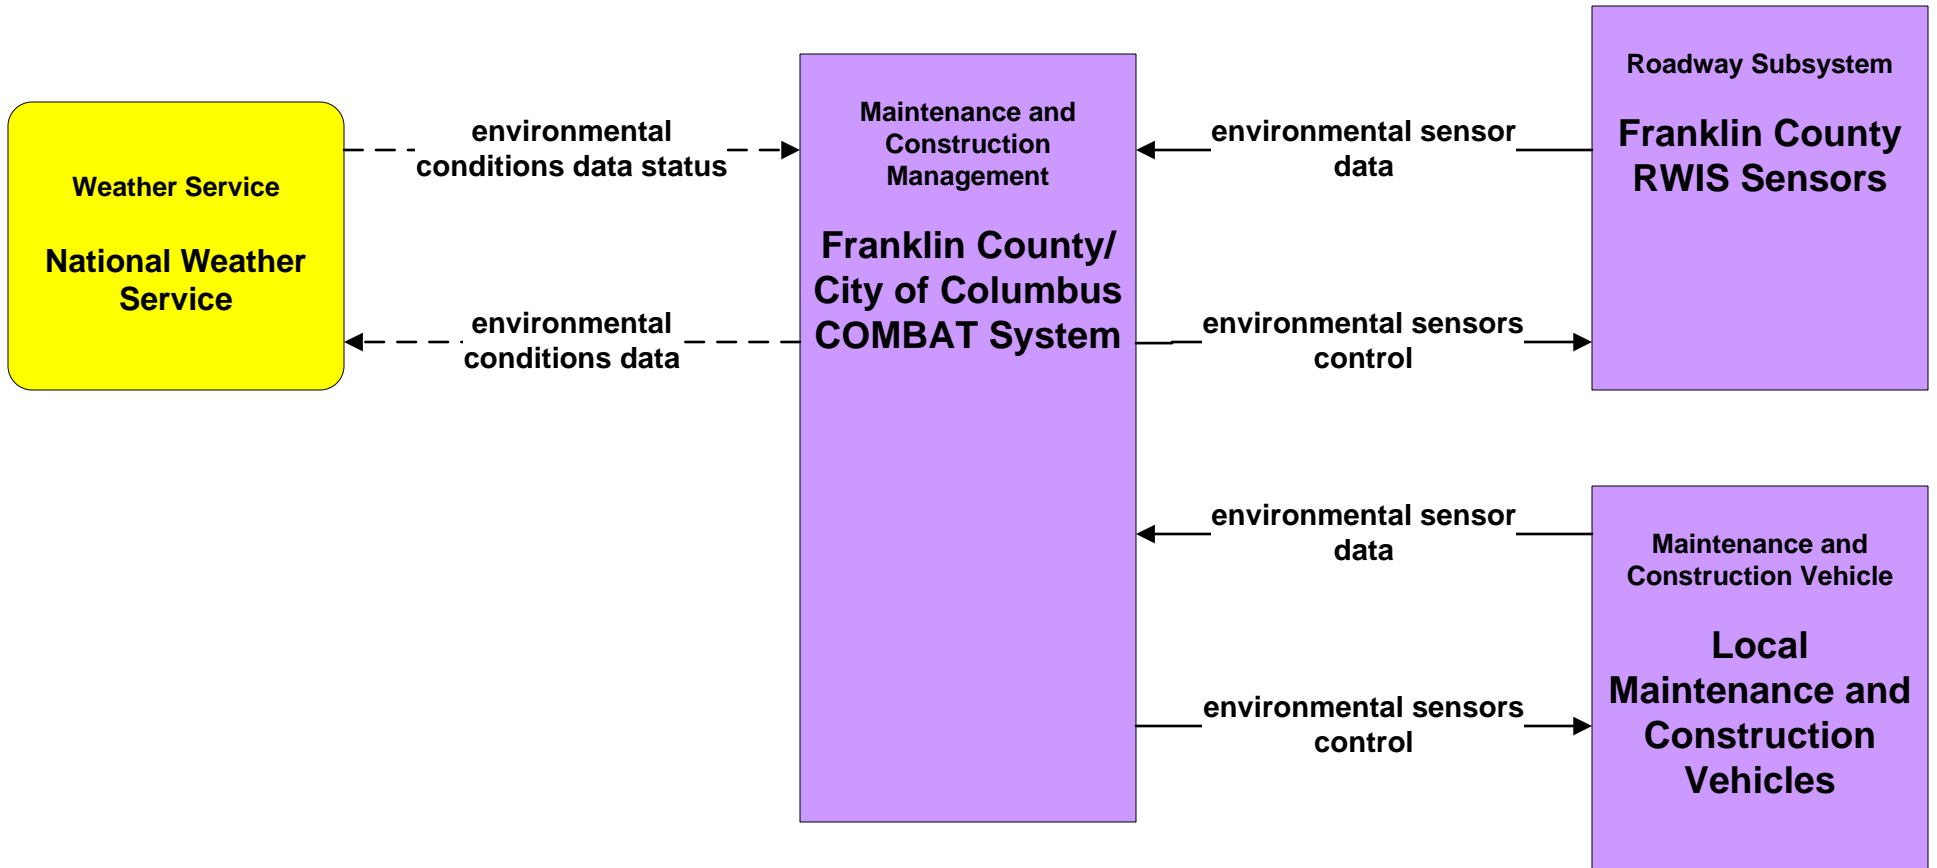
Weather Service

National Weather Service

environmental conditions data status

environmental conditions data

Maintenance and Construction Management

Franklin County/ City of Columbus COMBAT System

environmental sensor data

environmental sensors control

Roadway Subsystem

Franklin County RWIS Sensors

environmental sensor data

environmental sensors control

Maintenance and Construction Vehicle

Local Maintenance and Construction Vehicles